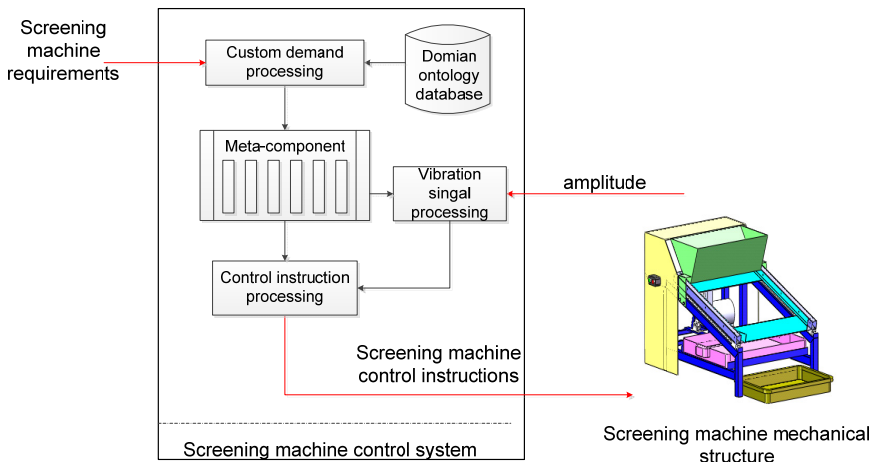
Screening machine requirements

Custom demand processing

Domian ontology database

Meta-component

Vibration singal processing

amplitude

Control instruction processing

Screening machine control instructions

Screening machine control system

Screening machine mechanical structure